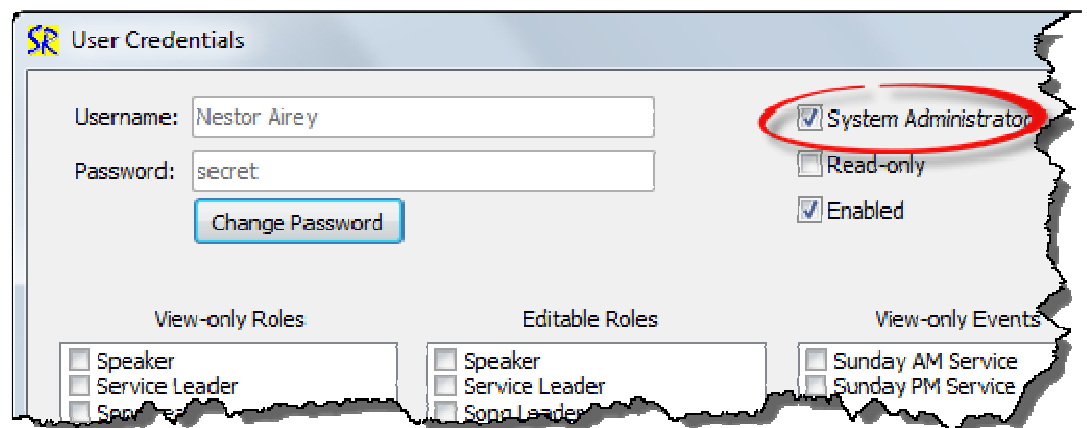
SR User Credentials

Username: Nestor Airey

Password: secret

Change Password

System Administrator

Read-only

Enabled

View-only Roles

Speaker

Service Leader

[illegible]

Editable Roles

Speaker

Service Leader

Song Leader

View-only Events

Sunday AM Service

Sunday PM Service